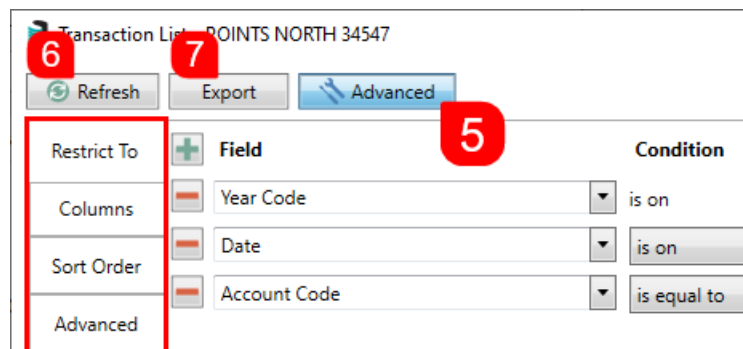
Transaction List - POINTS NORTH 34547

6
7
Refresh
Export
Advanced
5

Restrict To
Columns
Sort Order
Advanced

Field
Condition

| Field | Condition |
|---|---|
| Year Code | is on |
| Date | is on |
| Account Code | is equal to |